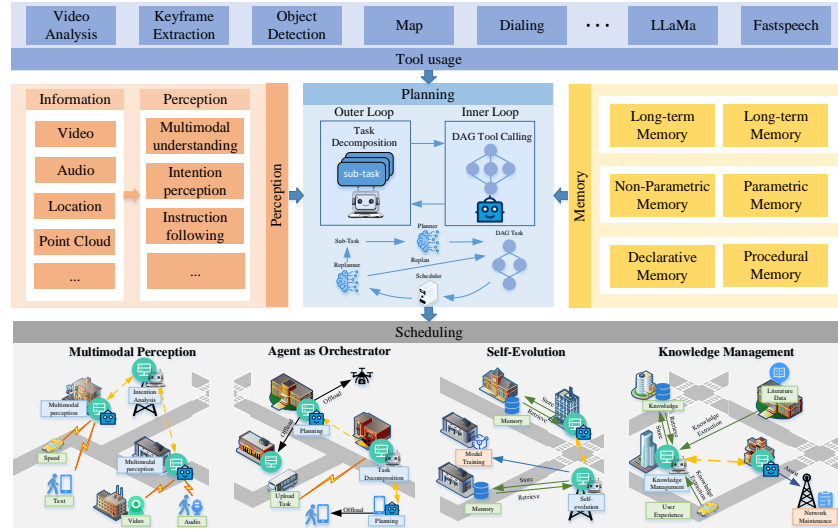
Video Analysis | Keyframe Extraction | Object Detection | Map | Dialing | ··· | LLaMa | Fastspeech

Tool usage

Information
Video
Audio
Location
Point Cloud
...

Perception
Multimodal understanding
Intention perception
Instruction following
...

Perception

Planning
Outer Loop
Task Decomposition
sub-task
Inner Loop
DAG Tool Calling
Sub-Task
Planner
Replan
DAG Task
Replanner
Scheduler

Memory

Long-term Memory
Long-term Memory
Non-Parametric Memory
Parametric Memory
Declarative Memory
Procedural Memory

Scheduling

Multimodal Perception
Multimodal perception
Intention Analysis
Multimodal perception
Speed
Text
Video
Audio

Agent as Orchestrator
Offload
Planning
Offload
Task Decomposition
Upload Task
Offload
Planning

Self-Evolution
Memory
Store
Retrieve
Model Training
Retrieve
Memory
Self-evolution

Knowledge Management
Literature Data
Knowledge
Store
Retrieve
Knowledge Extraction
Knowledge Management
Knowledge Extraction
User Experience
Assist
Network Maintenance